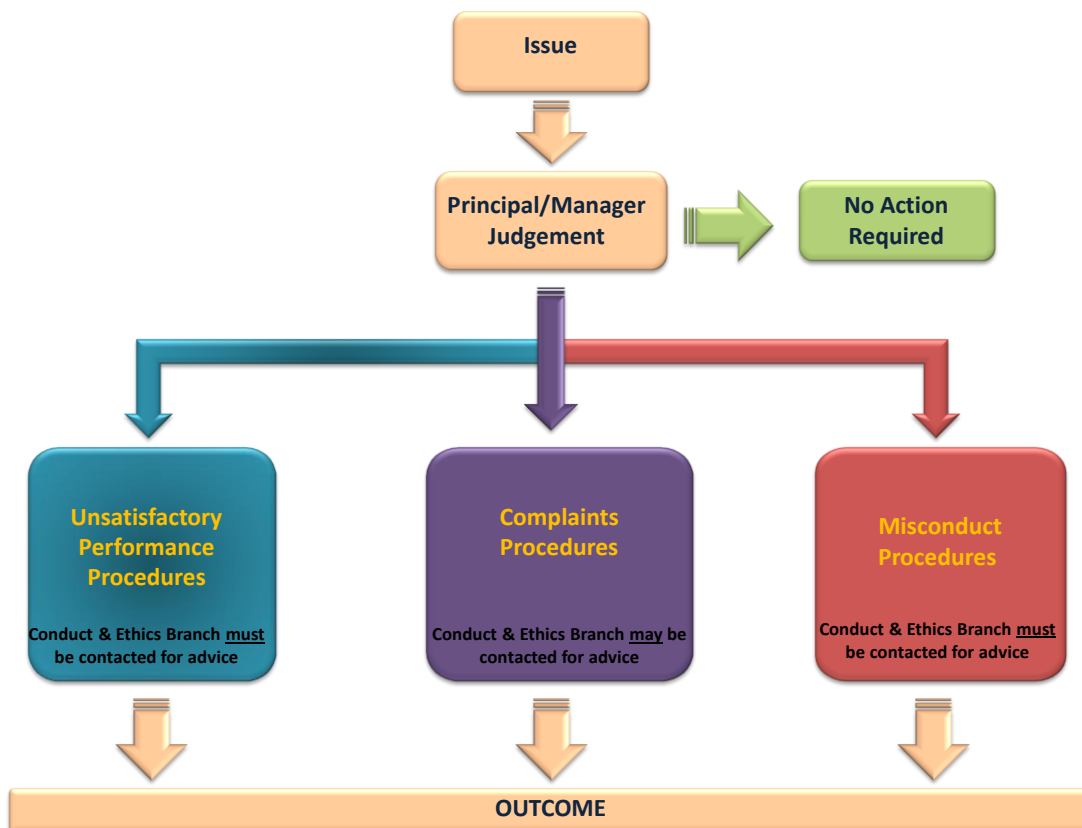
Issue

Principal/Manager Judgement

No Action Required

Unsatisfactory Performance Procedures

Conduct & Ethics Branch must be contacted for advice

Complaints Procedures

Conduct & Ethics Branch may be contacted for advice

Misconduct Procedures

Conduct & Ethics Branch must be contacted for advice

OUTCOME